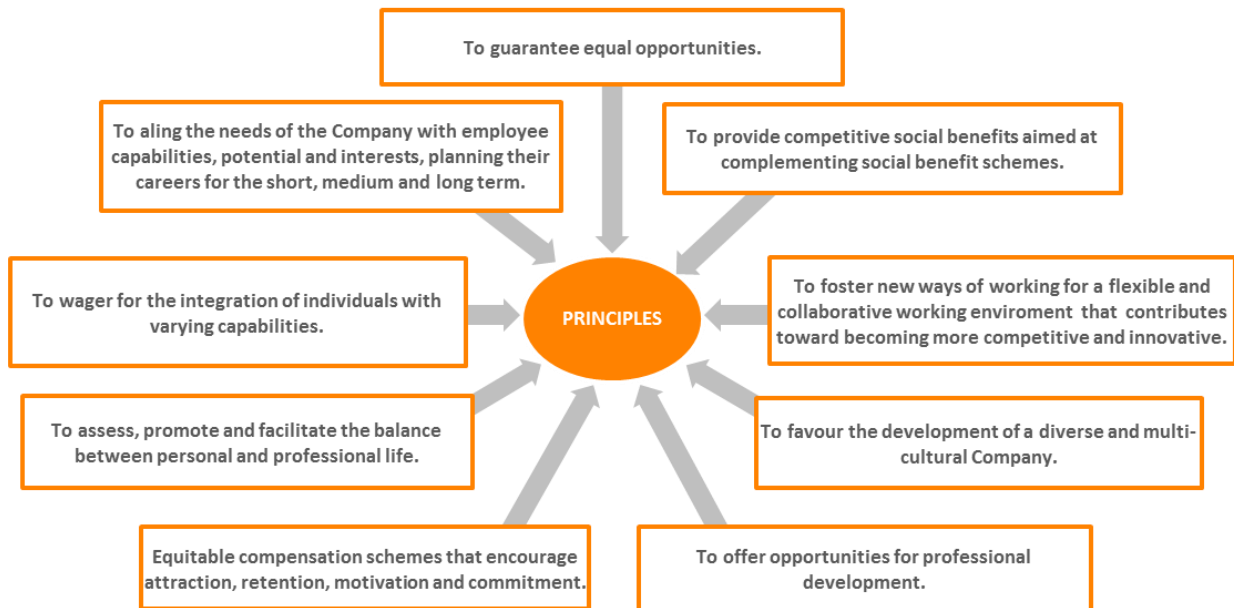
To guarantee equal opportunities.

To aling the needs of the Company with employee capabilities, potential and interests, planning their careers for the short, medium and long term.

To provide competitive social benefits aimed at complementing social benefit schemes.

To wager for the integration of individuals with varying capabilities.

PRINCIPLES

To foster new ways of working for a flexible and collaborative working enviroment that contributes toward becoming more competitive and innovative.

To assess, promote and facilitate the balance between personal and professional life.

To favour the development of a diverse and multicultural Company.

Equitable compensation schemes that encourage attraction, retention, motivation and commitment.

To offer opportunities for professional development.